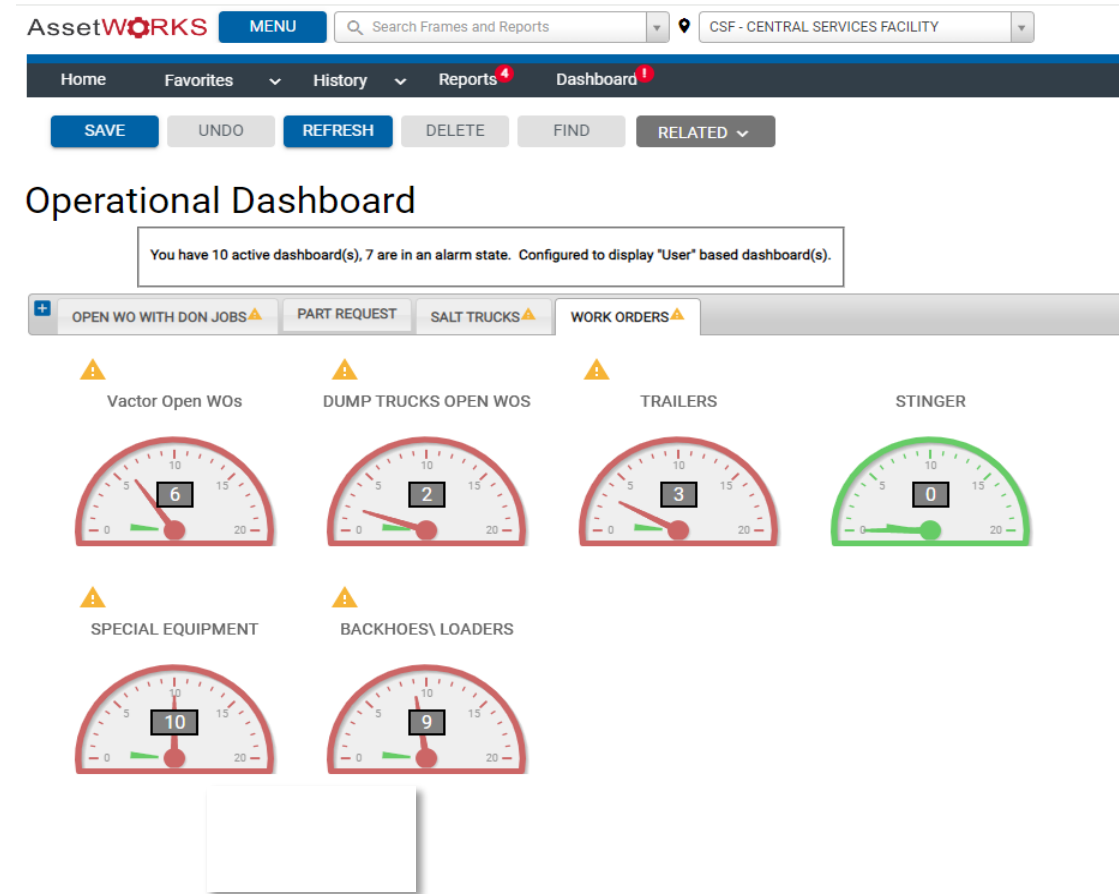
AssetWORKS MENU Search Frames and Reports CSF - CENTRAL SERVICES FACILITY

Home Favorites History Reports 4 Dashboard !

SAVE UNDO REFRESH DELETE FIND RELATED

Operational Dashboard

You have 10 active dashboard(s), 7 are in an alarm state. Configured to display "User" based dashboard(s).

+ OPEN WO WITH DON JOBS PART REQUEST SALT TRUCKS WORK ORDERS

Vactor Open WOs
0 5 10 15 20
6

DUMP TRUCKS OPEN WOS
0 5 10 15 20
2

TRAILERS
0 5 10 15 20
3

STINGER
0 5 10 15 20
0

SPECIAL EQUIPMENT
0 5 10 15 20
10

BACKHOES\ LOADERS
0 5 10 15 20
9